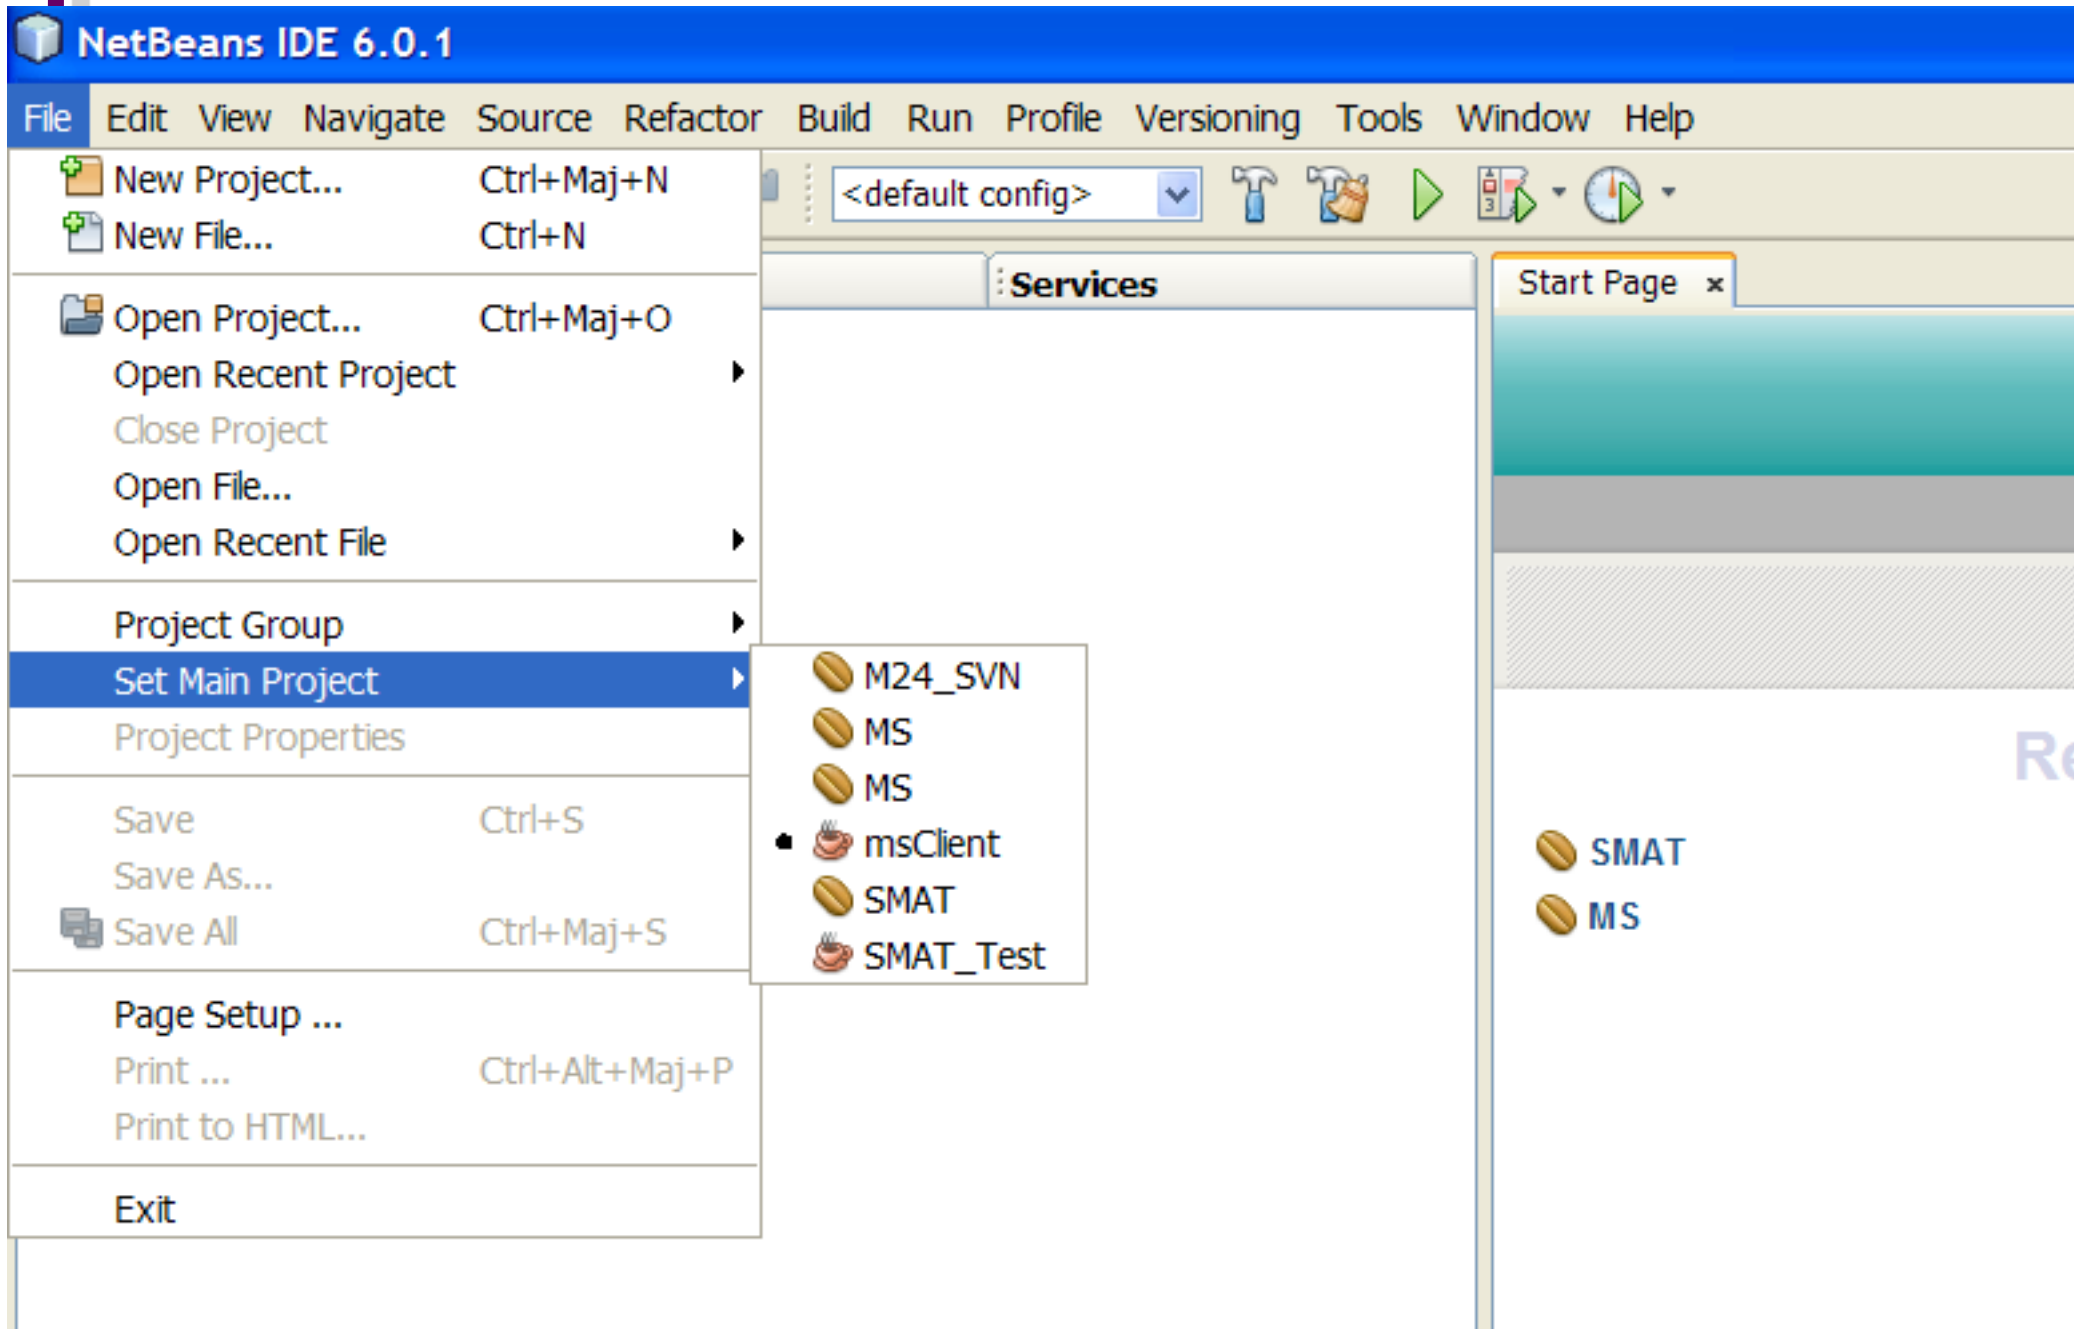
NetBeans IDE 6.0.1

File Edit View Navigate Source Refactor Build Run Profile Versioning Tools Window Help

New Project... Ctrl+Maj+N
New File... Ctrl+N
Open Project... Ctrl+Maj+O
Open Recent Project
Close Project
Open File...
Open Recent File
Project Group
Set Main Project
Project Properties
Save Ctrl+S
Save As...
Save All Ctrl+Maj+S
Page Setup ...
Print ... Ctrl+Alt+Maj+P
Print to HTML...
Exit

M24_SVN
MS
MS
msClient
SMAT
SMAT_Test

<default config>

Services

Start Page ×

Re

SMAT
MS